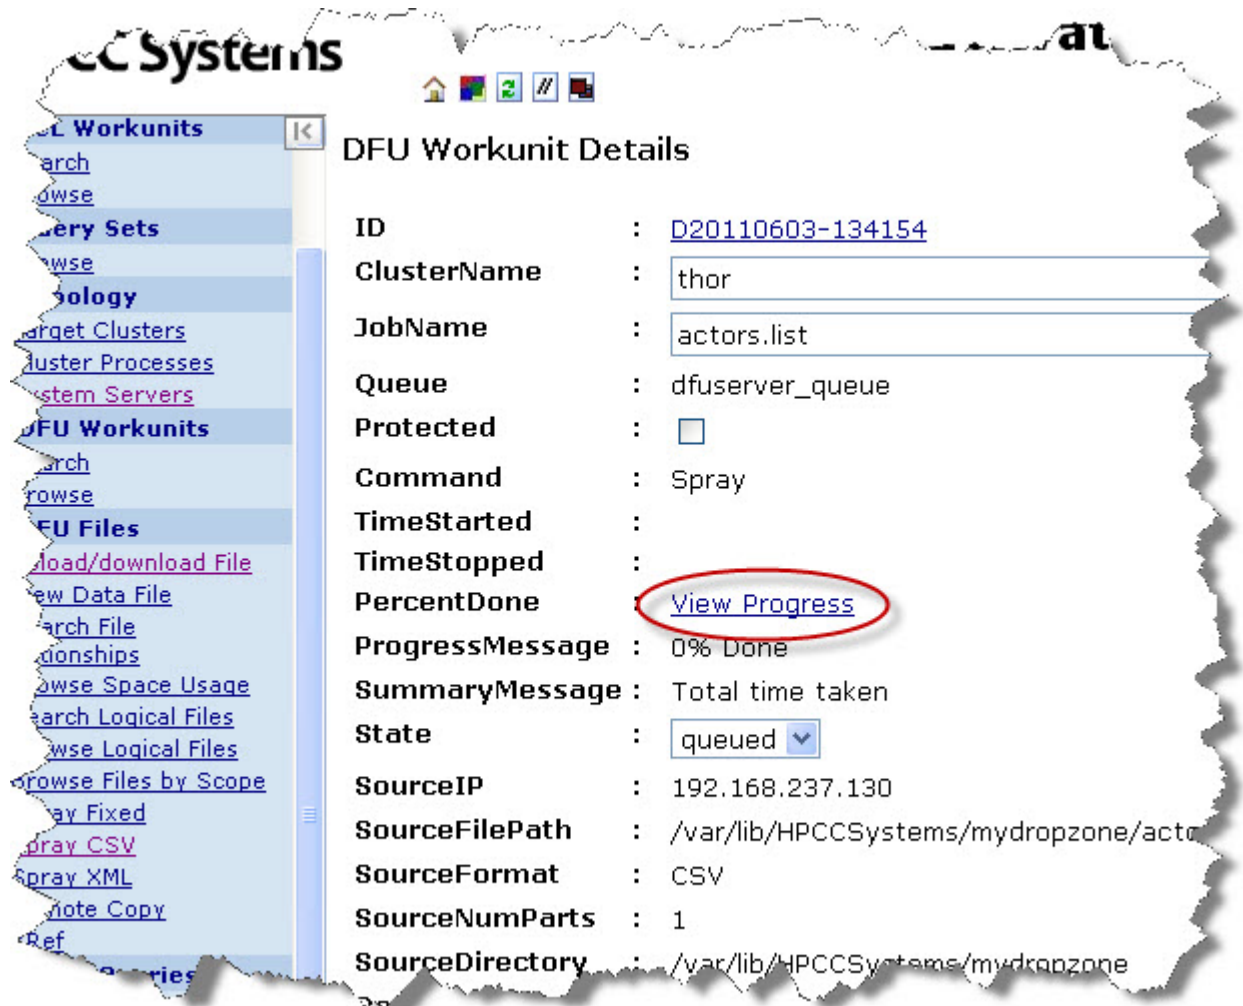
CC Systems

DFU Workunit Details

CL Workunits
arch
owse
ery Sets
wse
ology
rget Clusters
luster Processes
stem Servers
DFU Workunits
arch
rowse
FU Files
load/download File
ew Data File
arch File
ionships
owse Space Usage
earch Logical Files
wse Logical Files
Browse Files by Scope
ay Fixed
pray CSV
Spray XML
ote Copy
Ref

| | | |
|---|---|---|
| ID | : | D20110603-134154 |
| ClusterName | : | thor |
| JobName | : | actors.list |
| Queue | : | dfuserver_queue |
| Protected | : | |
| Command | : | Spray |
| TimeStarted | : | |
| TimeStopped | : | |
| PercentDone | : | View Progress |
| ProgressMessage | : | 0% Done |
| SummaryMessage | : | Total time taken |
| State | : | queued |
| SourceIP | : | 192.168.237.130 |
| SourceFilePath | : | /var/lib/HPCCSystems/mydropzone/act |
| SourceFormat | : | CSV |
| SourceNumParts | : | 1 |
| SourceDirectory | : | /var/lib/HPCCSystems/mydropzone |